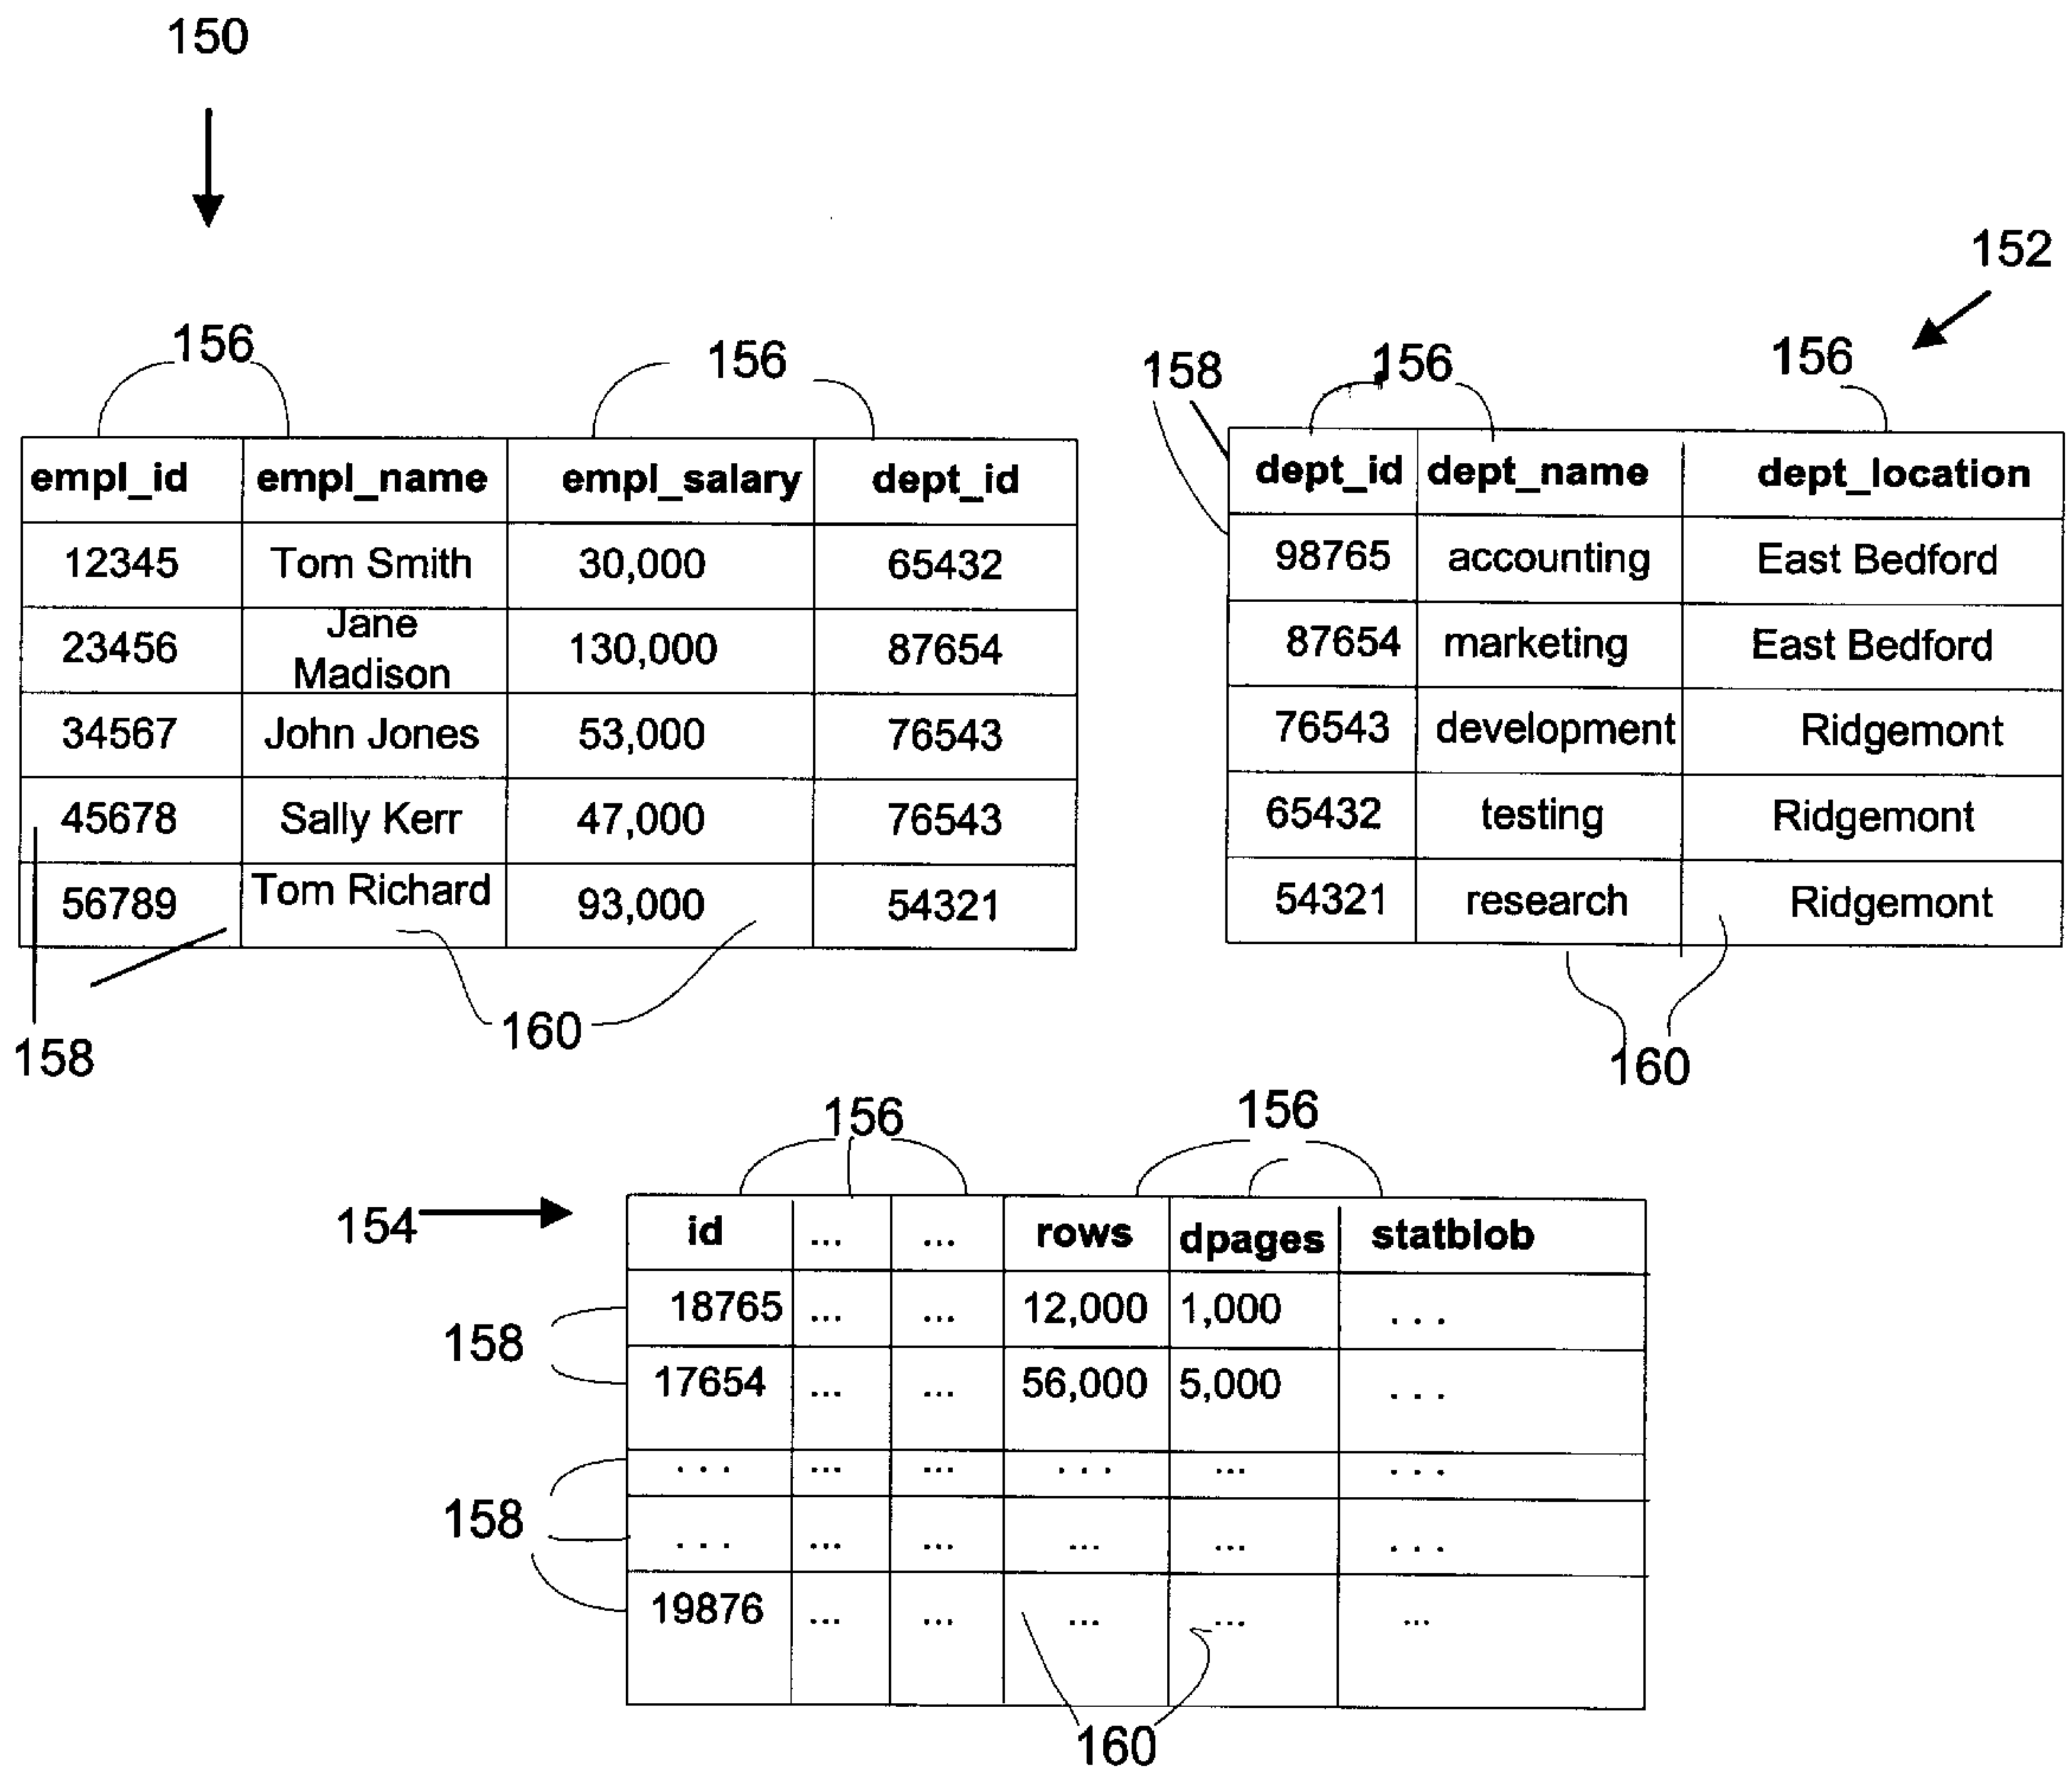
150

152

156 156

| empl_id | empl_name | empl_salary | dept_id |
|---|---|---|---|
| 12345 | Tom Smith | 30,000 | 65432 |
| 23456 | Jane Madison | 130,000 | 87654 |
| 34567 | John Jones | 53,000 | 76543 |
| 45678 | Sally Kerr | 47,000 | 76543 |
| 56789 | Tom Richard | 93,000 | 54321 |

158

160

158 156 156

| dept_id | dept_name | dept_location |
|---|---|---|
| 98765 | accounting | East Bedford |
| 87654 | marketing | East Bedford |
| 76543 | development | Ridgemont |
| 65432 | testing | Ridgemont |
| 54321 | research | Ridgemont |

160

156 156

154

| id | ... | ... | rows | dpages | statblob |
|---|---|---|---|---|---|
| 18765 | ... | ... | 12,000 | 1,000 | . . . |
| 17654 | ... | ... | 56,000 | 5,000 | . . . |
| . . . | ... | ... | . . . | ... | . . . |
| . . . | ... | ... | ... | ... | . . . |
| 19876 | ... | ... | ... | ... | ... |

158

158

160